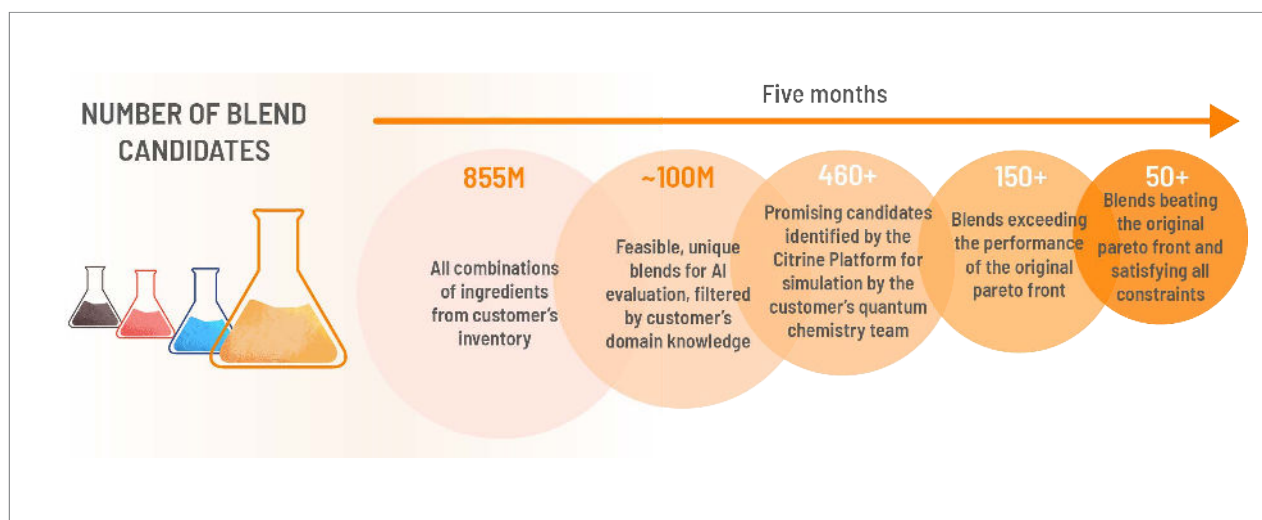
NUMBER OF BLEND CANDIDATES

Five months

855M

All combinations of ingredients from customer's inventory

~100M

Feasible, unique blends for AI evaluation, filtered by customer's domain knowledge

460+

Promising candidates identified by the Citrine Platform for simulation by the customer's quantum chemistry team

150+

Blends exceeding the performance of the original pareto front

50+

Blends beating the original pareto front and satisfying all constraints